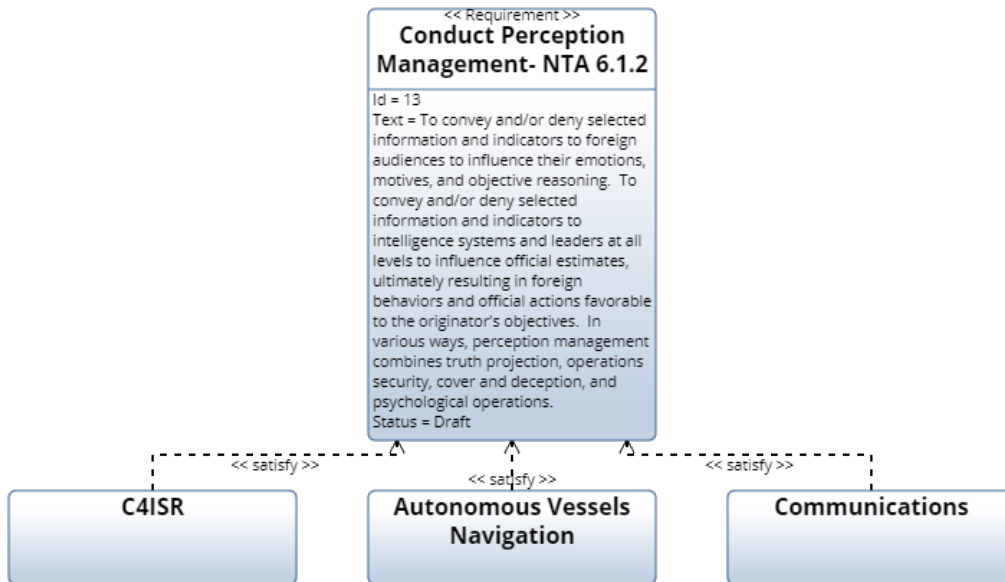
<< Requirement >>
Conduct Perception Management- NTA 6.1.2

Id = 13
Text = To convey and/or deny selected information and indicators to foreign audiences to influence their emotions, motives, and objective reasoning. To convey and/or deny selected information and indicators to intelligence systems and leaders at all levels to influence official estimates, ultimately resulting in foreign behaviors and official actions favorable to the originator's objectives. In various ways, perception management combines truth projection, operations security, cover and deception, and psychological operations.
Status = Draft

<< satisfy >>
<< satisfy >>
<< satisfy >>

C4ISR

Autonomous Vessels Navigation

Communications